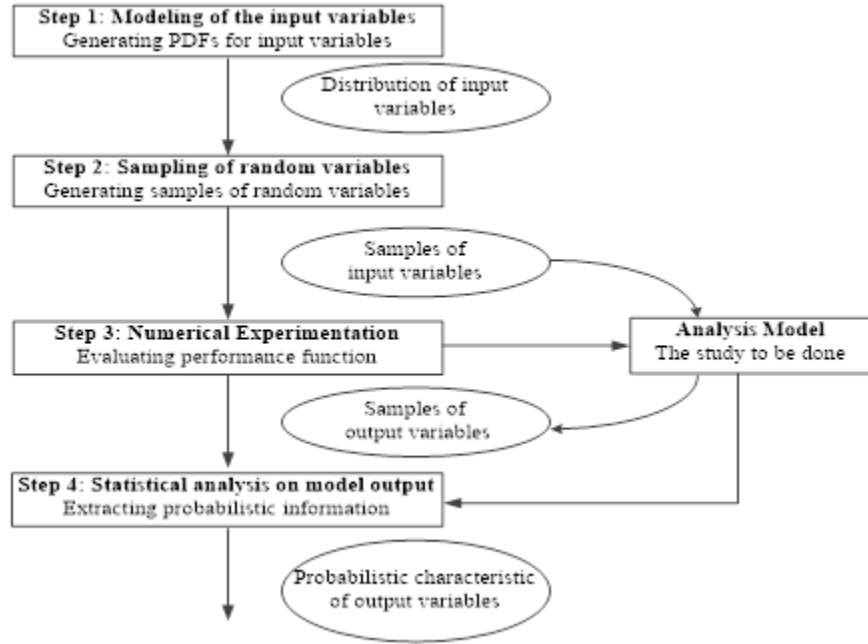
Step 1: Modeling of the input variables
Generating PDFs for input variables

Distribution of input variables

Step 2: Sampling of random variables
Generating samples of random variables

Samples of input variables

Step 3: Numerical Experimentation
Evaluating performance function

Analysis Model
The study to be done

Samples of output variables

Step 4: Statistical analysis on model output
Extracting probabilistic information

Probabilistic characteristic of output variables